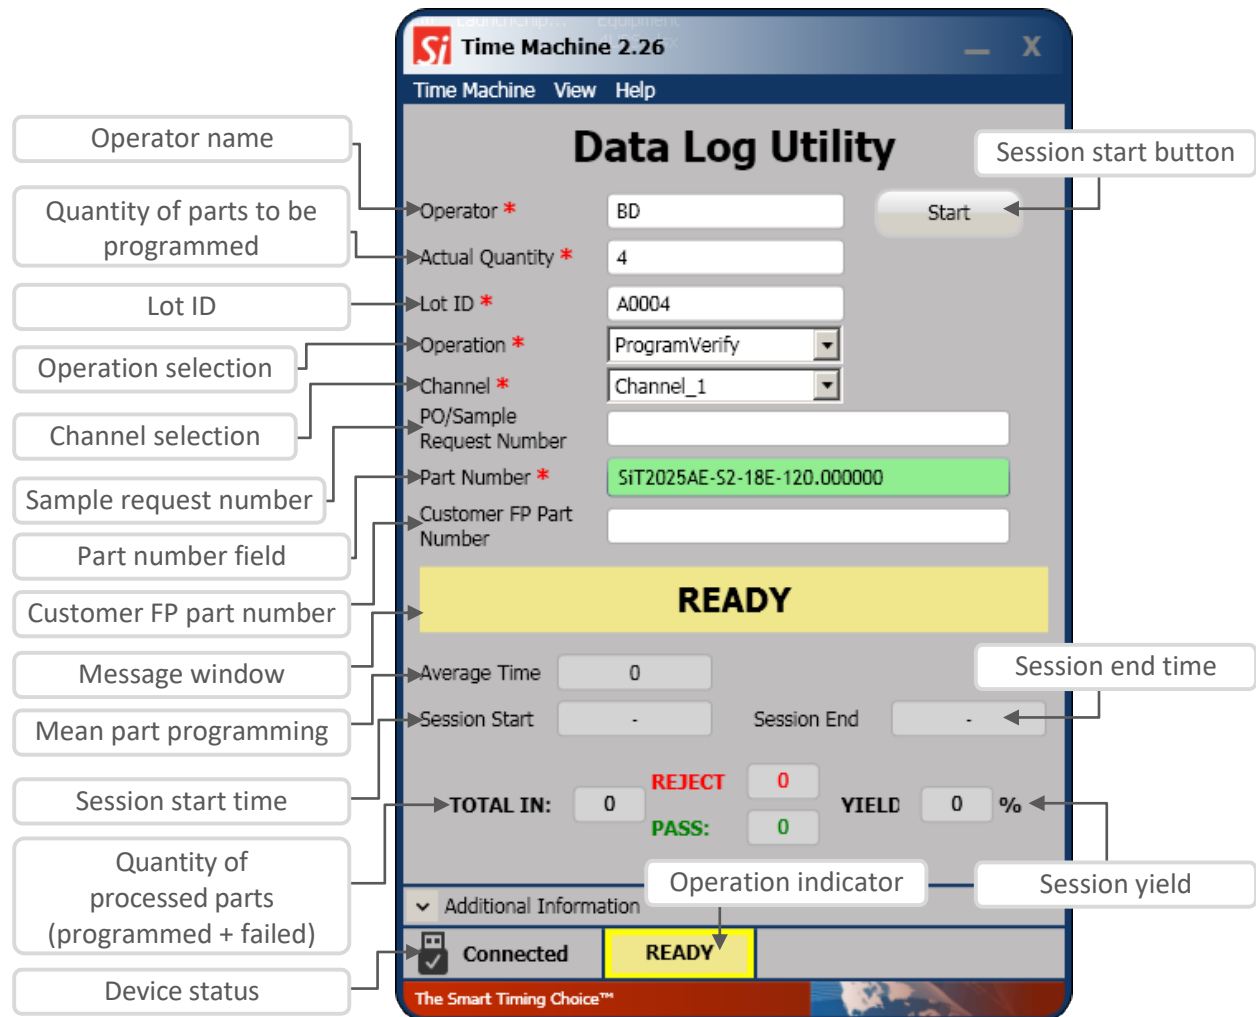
Time Machine 2.26

Time Machine View Help

Data Log Utility

Operator name

Quantity of parts to be programmed

Lot ID

Operation selection

Channel selection

Sample request number

Part number field

Customer FP part number

Message window

Mean part programming

Session start time

Quantity of processed parts (programmed + failed)

Device status

Session start button

Operator * BD

Start

Actual Quantity * 4

Lot ID * A0004

Operation * ProgramVerify

Channel * Channel_1

PO/Sample Request Number

Part Number * SiT2025AE-S2-18E-120.000000

Customer FP Part Number

READY

Session end time

Average Time 0

Session Start -

Session End -

REJECT 0

TOTAL IN: 0

YIELD 0 %

PASS: 0

Operation indicator

Session yield

Additional Information

Connected

READY

The Smart Timing Choice™